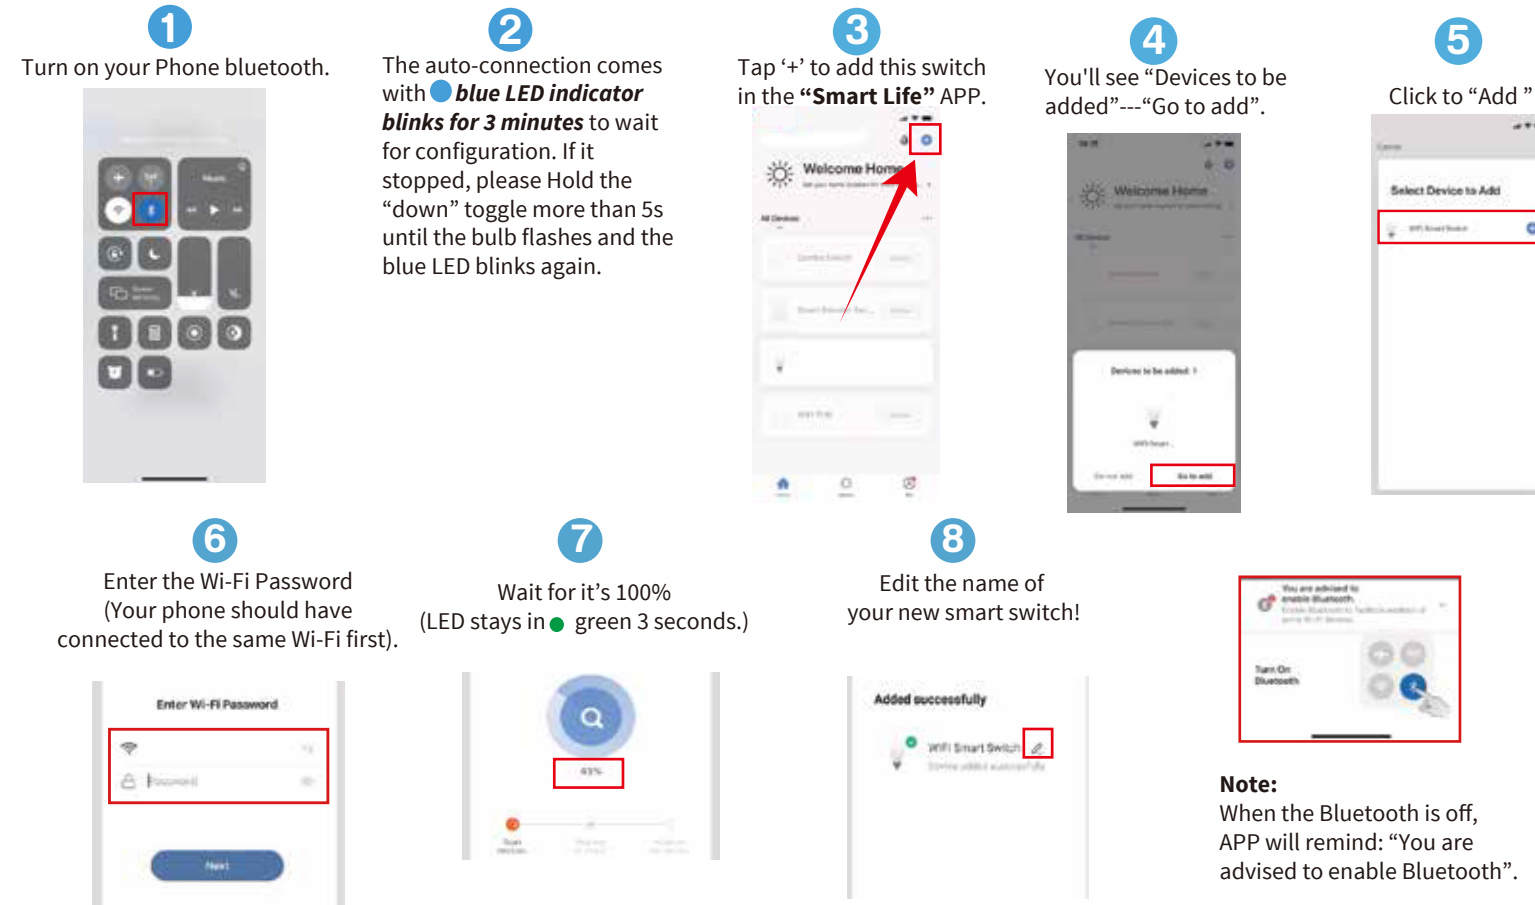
1
Turn on your Phone bluetooth.

2
The auto-connection comes with *blue LED indicator blinks for 3 minutes* to wait for configuration. If it stopped, please Hold the “down” toggle more than 5s until the bulb flashes and the blue LED blinks again.

3
Tap ‘+’ to add this switch in the **“Smart Life”** APP.

Welcome Home

All Devices

4
You'll see “Devices to be added”---“Go to add”.

Welcome Home

Devices to be added: 1

Go to add

5
Click to “Add ”

Select Device to Add

6
Enter the Wi-Fi Password (Your phone should have connected to the same Wi-Fi first).

Enter Wi-Fi Password

Password

Next

7
Wait for it’s 100% (LED stays in green 3 seconds.)

43%

8
Edit the name of your new smart switch!

Added successfully

WiFi Smart Switch

You are advised to enable Bluetooth.

Turn On Bluetooth

**Note:**
When the Bluetooth is off, APP will remind: “You are advised to enable Bluetooth”.